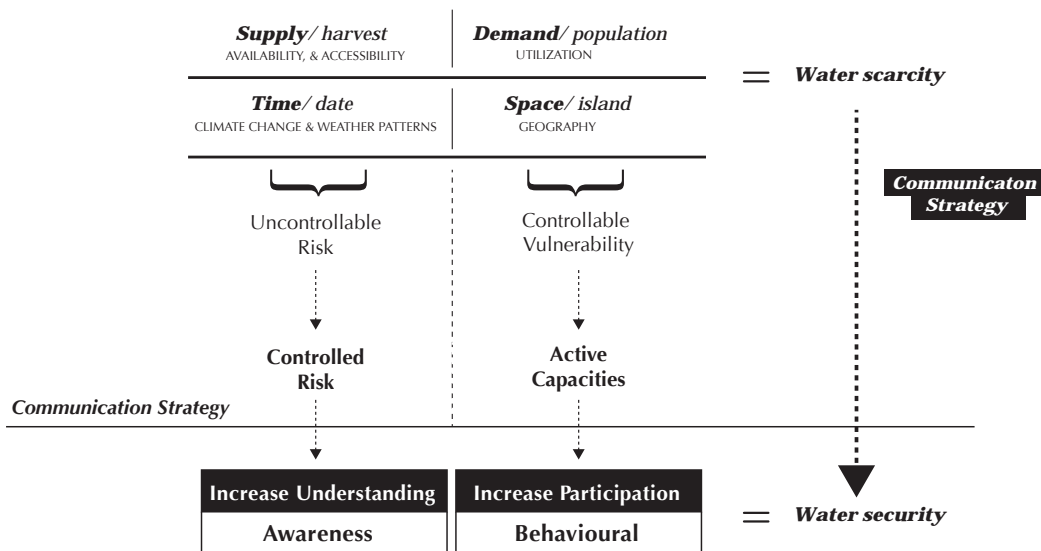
**Supply**/ harvest
AVAILABILITY, & ACCESSIBILITY

**Demand**/ population
UTILIZATION

= Water scarcity

**Time**/ date
CLIMATE CHANGE & WEATHER PATTERNS

**Space**/ island
GEOGRAPHY

Communicaton Strategy

Uncontrollable Risk

Controllable Vulnerability

Controlled Risk

Active Capacities

Communication Strategy

Increase Understanding
Awareness

Increase Participation
Behavioural

= Water security